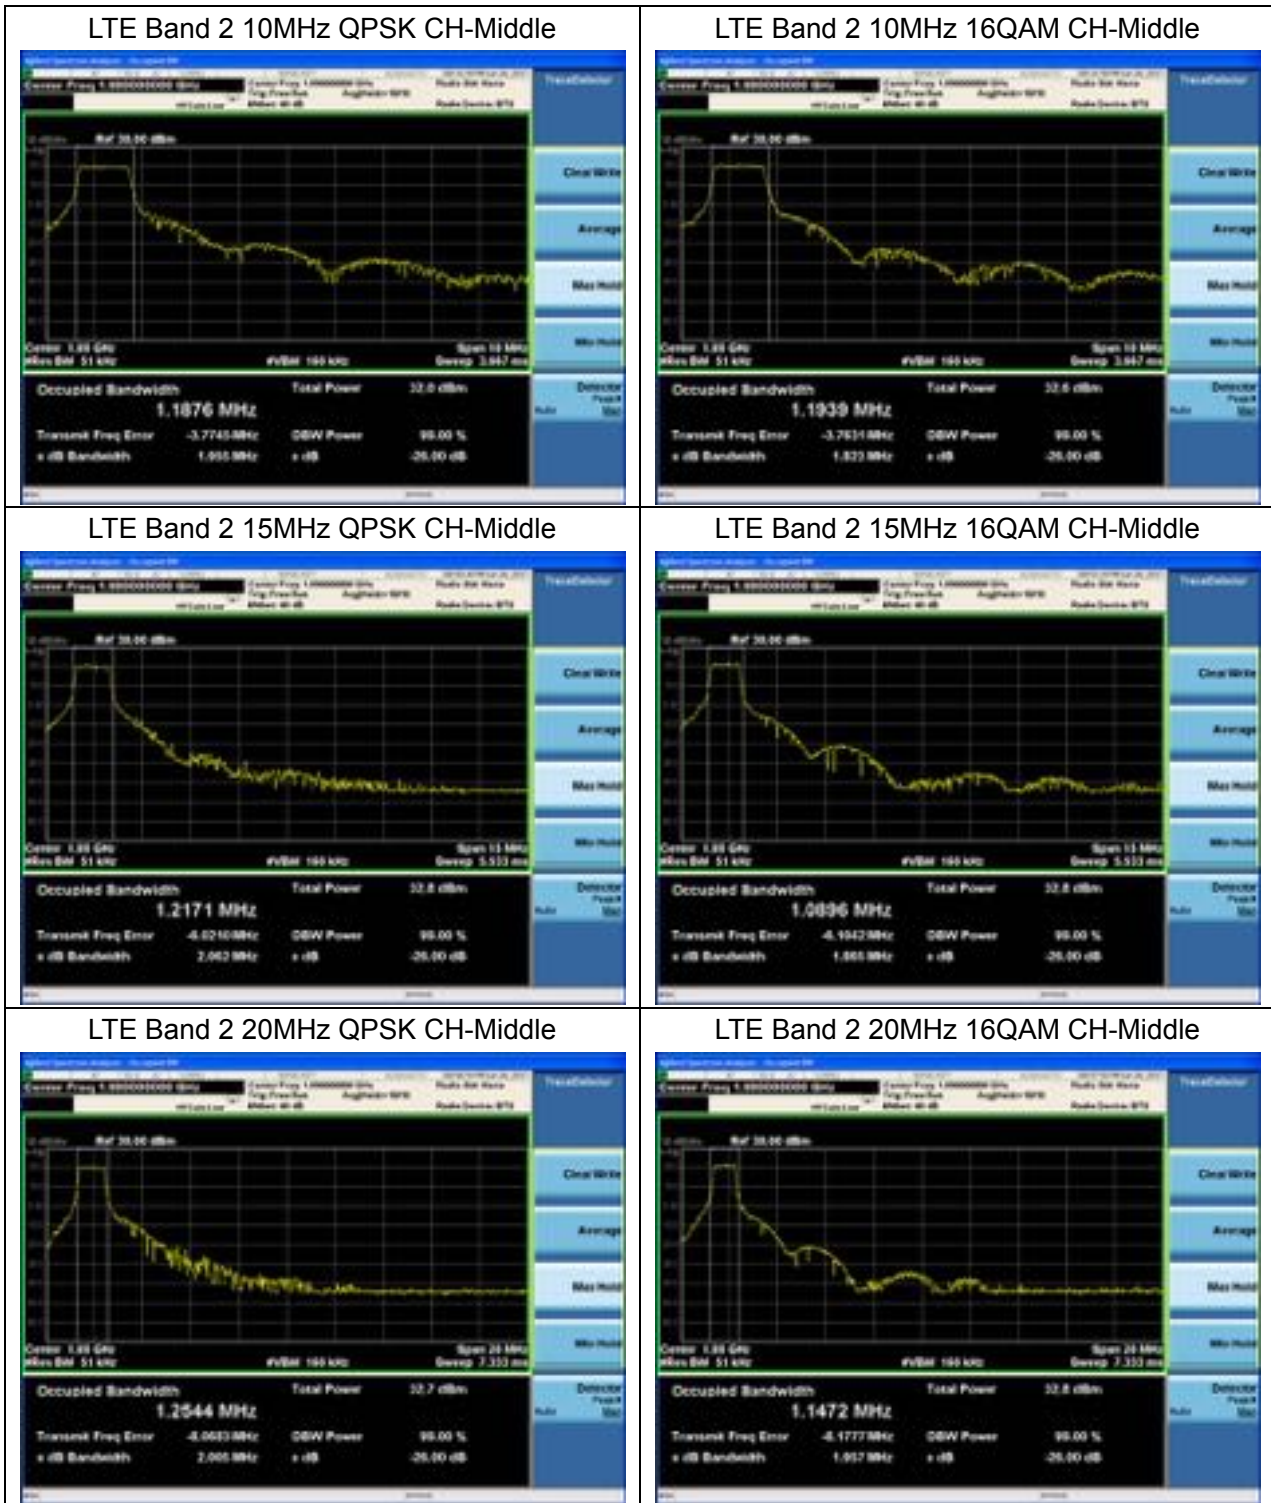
| LTE Band 2 10MHz QPSK CH-Middle | LTE Band 2 10MHz 16QAM CH-Middle |
|---|---|
| Center Freq 1.880000000 GHz<br>Ref 30.00 dBm<br>Clear Write<br>Average<br>Max Hold<br>Min Hold<br>Center 1.88 GHz<br>#Res BW 51 kHz<br>#VBW 160 kHz<br>Span 10 MHz<br>Sweep 3.667 ms<br>Occupied Bandwidth<br>1.1876 MHz<br>Total Power 32.0 dBm<br>Transmit Freq Error -3.7745 MHz<br>OBW Power 99.00 %<br>x dB Bandwidth 1.955 MHz<br>x dB -26.00 dB<br>Detector Peak | Center Freq 1.880000000 GHz<br>Ref 30.00 dBm<br>Clear Write<br>Average<br>Max Hold<br>Min Hold<br>Center 1.88 GHz<br>#Res BW 51 kHz<br>#VBW 160 kHz<br>Span 10 MHz<br>Sweep 3.667 ms<br>Occupied Bandwidth<br>1.1939 MHz<br>Total Power 32.6 dBm<br>Transmit Freq Error -3.7631 MHz<br>OBW Power 99.00 %<br>x dB Bandwidth 1.823 MHz<br>x dB -26.00 dB<br>Detector Peak |
| LTE Band 2 15MHz QPSK CH-Middle | LTE Band 2 15MHz 16QAM CH-Middle |
| Center Freq 1.880000000 GHz<br>Ref 30.00 dBm<br>Clear Write<br>Average<br>Max Hold<br>Min Hold<br>Center 1.88 GHz<br>#Res BW 51 kHz<br>#VBW 160 kHz<br>Span 15 MHz<br>Sweep 5.533 ms<br>Occupied Bandwidth<br>1.2171 MHz<br>Total Power 32.8 dBm<br>Transmit Freq Error -6.0210 MHz<br>OBW Power 99.00 %<br>x dB Bandwidth 2.062 MHz<br>x dB -26.00 dB<br>Detector Peak | Center Freq 1.880000000 GHz<br>Ref 30.00 dBm<br>Clear Write<br>Average<br>Max Hold<br>Min Hold<br>Center 1.88 GHz<br>#Res BW 51 kHz<br>#VBW 160 kHz<br>Span 15 MHz<br>Sweep 5.533 ms<br>Occupied Bandwidth<br>1.0896 MHz<br>Total Power 32.8 dBm<br>Transmit Freq Error -6.1042 MHz<br>OBW Power 99.00 %<br>x dB Bandwidth 1.865 MHz<br>x dB -26.00 dB<br>Detector Peak |
| LTE Band 2 20MHz QPSK CH-Middle | LTE Band 2 20MHz 16QAM CH-Middle |
| Center Freq 1.880000000 GHz<br>Ref 30.00 dBm<br>Clear Write<br>Average<br>Max Hold<br>Min Hold<br>Center 1.88 GHz<br>#Res BW 51 kHz<br>#VBW 160 kHz<br>Span 20 MHz<br>Sweep 7.333 ms<br>Occupied Bandwidth<br>1.2544 MHz<br>Total Power 32.7 dBm<br>Transmit Freq Error -8.0683 MHz<br>OBW Power 99.00 %<br>x dB Bandwidth 2.005 MHz<br>x dB -26.00 dB<br>Detector Peak | Center Freq 1.880000000 GHz<br>Ref 30.00 dBm<br>Clear Write<br>Average<br>Max Hold<br>Min Hold<br>Center 1.88 GHz<br>#Res BW 51 kHz<br>#VBW 160 kHz<br>Span 20 MHz<br>Sweep 7.333 ms<br>Occupied Bandwidth<br>1.1472 MHz<br>Total Power 32.8 dBm<br>Transmit Freq Error -8.1777 MHz<br>OBW Power 99.00 %<br>x dB Bandwidth 1.957 MHz<br>x dB -26.00 dB<br>Detector Peak |